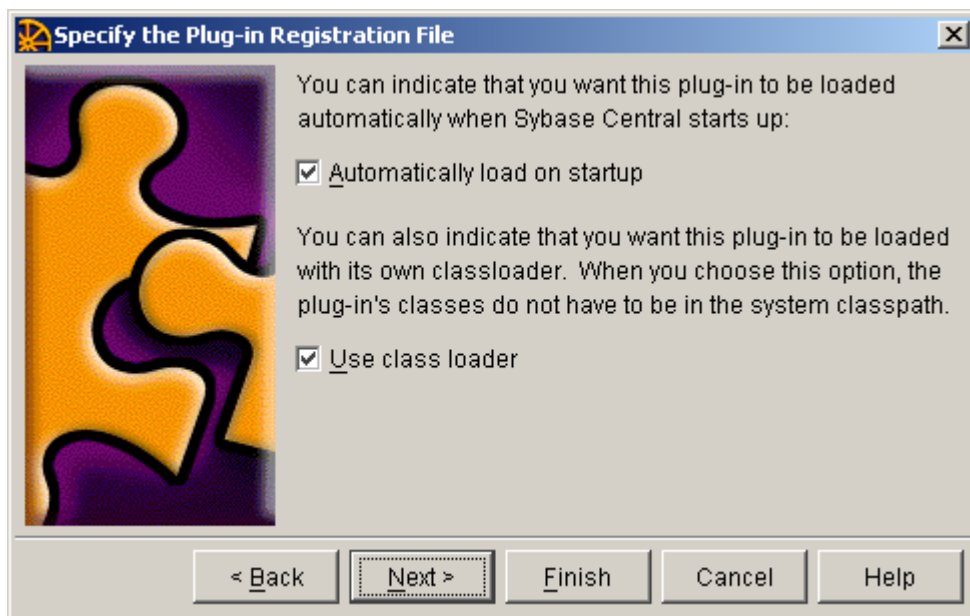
Specify the Plug-in Registration File

You can indicate that you want this plug-in to be loaded automatically when Sybase Central starts up:

☑ Automatically load on startup

You can also indicate that you want this plug-in to be loaded with its own classloader. When you choose this option, the plug-in's classes do not have to be in the system classpath.

☑ Use class loader

< Back | Next > | Finish | Cancel | Help